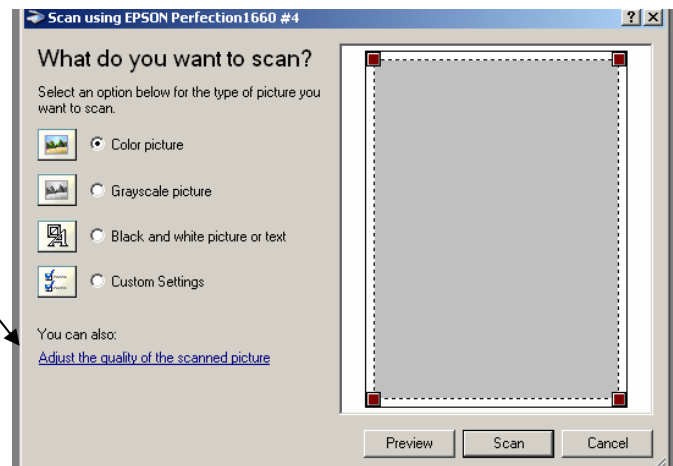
Scan using EPSON Perfection1660 #4

? X

What do you want to scan?

Select an option below for the type of picture you want to scan.

Color picture

Grayscale picture

Black and white picture or text

Custom Settings

You can also:

Adjust the quality of the scanned picture

Preview

Scan

Cancel